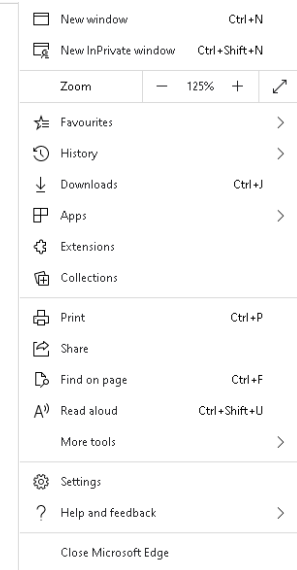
New window Ctrl+N
New InPrivate window Ctrl+Shift+N

Zoom — 125% +

Favourites >
History >
Downloads Ctrl+J
Apps >
Extensions
Collections

Print Ctrl+P
Share
Find on page Ctrl+F
Read aloud Ctrl+Shift+U
More tools >

Settings
Help and feedback >

Close Microsoft Edge